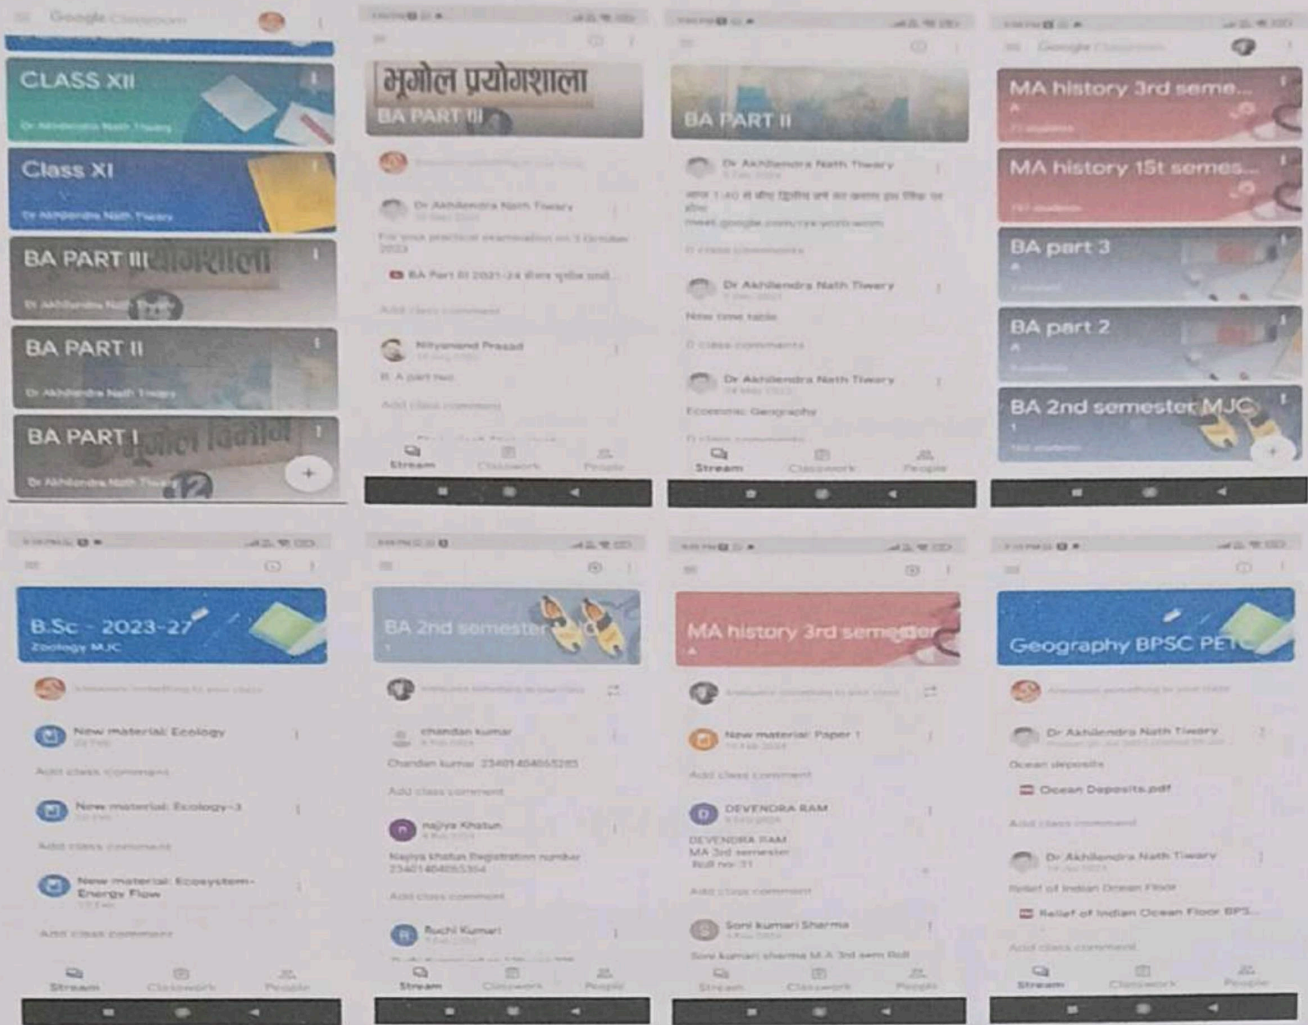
Google Classroom

CLASS XII
Dr Akhilendra Nath Tiwary

Class XI
Dr Akhilendra Nath Tiwary

BA PART III भूगोलशाला
Dr Akhilendra Nath Tiwary

BA PART II
Dr Akhilendra Nath Tiwary

BA PART I भूगोल विभाग
Dr Akhilendra Nath Tiwary

भूगोल प्रयोगशाला
BA PART III

Dr Akhilendra Nath Tiwary
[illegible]

BA Part III 2021-24 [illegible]

Add class comment

Nityanand Prasad
B. A part two
Add class comment

Stream Classwork People

BA PART II

Dr Akhilendra Nath Tiwary
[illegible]
meet.google.com/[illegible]
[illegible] class comments

Dr Akhilendra Nath Tiwary
New time table
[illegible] class comments

Dr Akhilendra Nath Tiwary
Economic Geography
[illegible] class comments

Stream Classwork People

Google Classroom

MA history 3rd seme...

MA history 1st semes...

BA part 3

BA part 2

BA 2nd semester MJC

B.Sc - 2023-27
Zoology MJC

New material: Ecology
Add class comment

New material: Ecology-3
Add class comment

New material: Ecosystem-Energy Flow
Add class comment

Stream Classwork People

BA 2nd semester

chandan kumar
Chandan kumar 23401404065285
Add class comment

najiya Khatun
Najiya khatun Registration number 23401404065304
Add class comment

Ruchi Kumari

Stream Classwork People

MA history 3rd semester

New material: Paper 1
Add class comment

DEVENDRA RAM
DEVENDRA RAM
MA 3rd semester
Roll no- 31
Add class comment

Soni kumari Sharma
Soni kumari sharma M.A 3rd sem Roll

Stream Classwork People

Geography BPSC PET

Dr Akhilendra Nath Tiwary
Ocean deposits
Ocean Deposits.pdf
Add class comment

Dr Akhilendra Nath Tiwary
Relief of Indian Ocean Floor
Relief of Indian Ocean Floor BPS...
Add class comment

Stream Classwork People